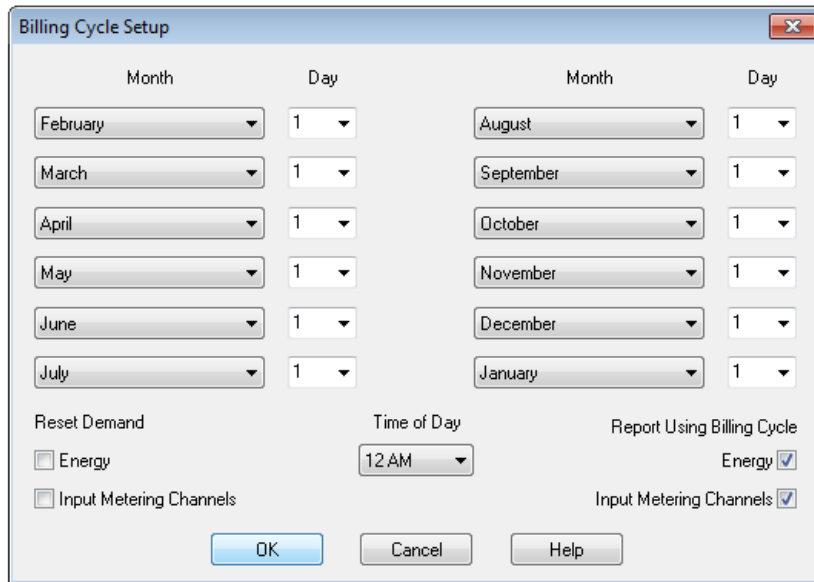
Billing Cycle Setup

| Month | Day | Month | Day |
|---|---|---|---|
| February | 1 | August | 1 |
| March | 1 | September | 1 |
| April | 1 | October | 1 |
| May | 1 | November | 1 |
| June | 1 | December | 1 |
| July | 1 | January | 1 |

Reset Demand

Energy

Input Metering Channels

Time of Day

12 AM

Report Using Billing Cycle

Energy

Input Metering Channels

OK Cancel Help